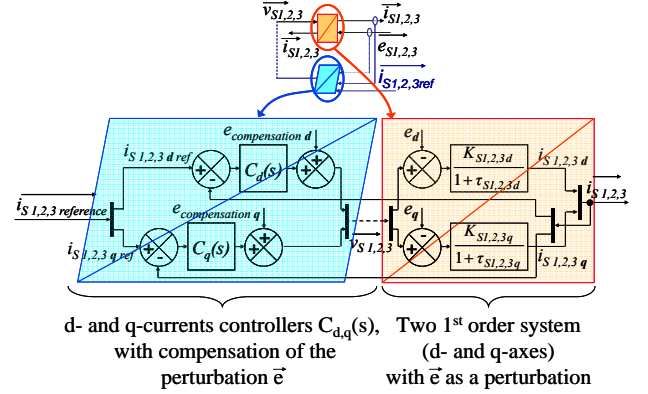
$\vec{v}_{S1,2,3}$
$\vec{i}_{S1,2,3}$
$\vec{i}_{S1,2,3}$
$\vec{e}_{S1,2,3}$
$\vec{i}_{S1,2,3ref}$

$e_{compensation\ d}$
$i_{S\ 1,2,3\ d\ ref}$
$+$ $-$
$C_d(s)$
$+$ $+$
$\vec{i}_{S\ 1,2,3\ reference}$
$e_{compensation\ q}$
$i_{S\ 1,2,3\ q\ ref}$
$+$ $-$
$C_q(s)$
$+$ $+$
$\vec{v}_{S\ 1,2,3}$

$e_d$
$-$ $+$
$\frac{K_{S1,2,3d}}{1+\tau_{S1,2,3d}}$
$i_{S\ 1,2,3\ d}$
$\vec{i}_{S\ 1,2,3}$
$e_q$
$-$ $+$
$\frac{K_{S1,2,3q}}{1+\tau_{S1,2,3q}}$
$i_{S\ 1,2,3\ q}$

d- and q-currents controllers $C_{d,q}(s)$, with compensation of the perturbation $\vec{e}$

Two 1$^{st}$ order system (d- and q-axes) with $\vec{e}$ as a perturbation